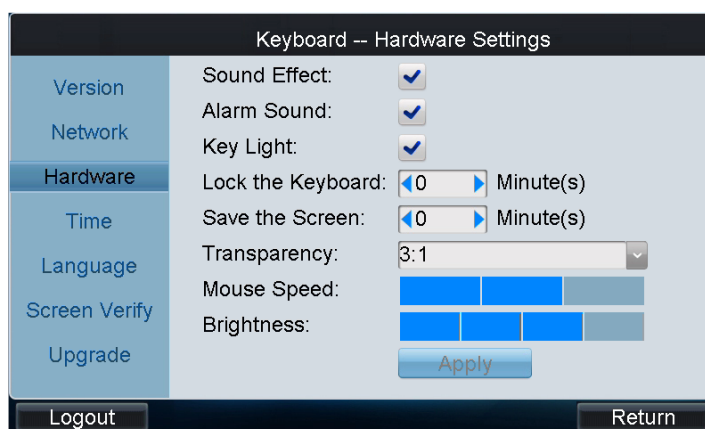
Keyboard -- Hardware Settings

Version
Network
Hardware
Time
Language
Screen Verify
Upgrade

Sound Effect:
Alarm Sound:
Key Light:
Lock the Keyboard: 0 Minute(s)
Save the Screen: 0 Minute(s)
Transparency: 3:1
Mouse Speed:
Brightness:
Apply

Logout
Return